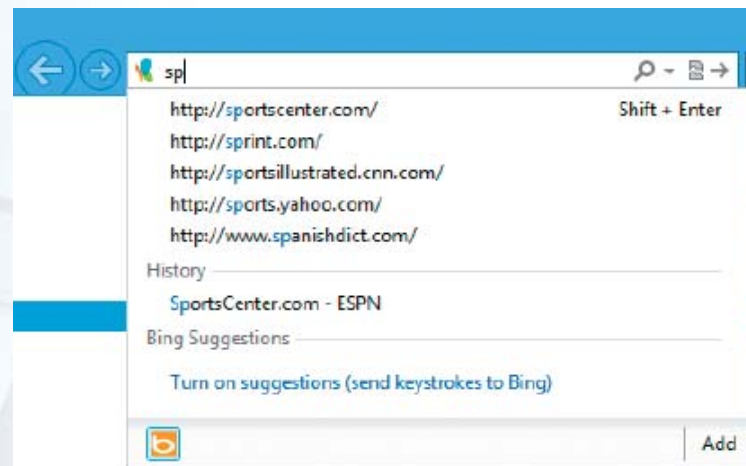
sp

http://sportscenter.com/ Shift + Enter

http://sprint.com/

http://sportsillustrated.cnn.com/

http://sports.yahoo.com/

http://www.spanishdict.com/

History

SportsCenter.com - ESPN

Bing Suggestions

Turn on suggestions (send keystrokes to Bing)

Add